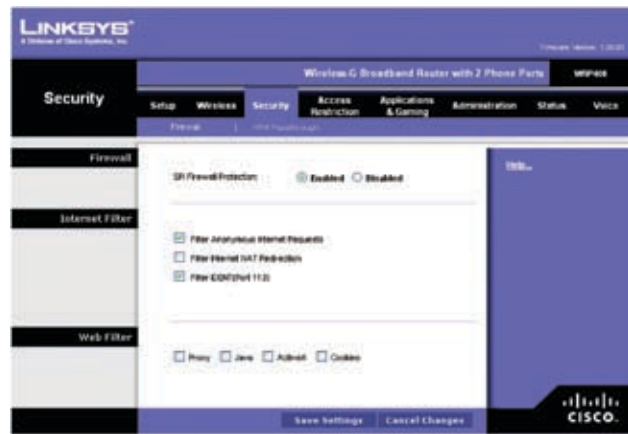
LINKSYS®
A Division of Cisco Systems, Inc.

Firmware Version: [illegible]

Wireless-G Broadband Router with 2 Phone Ports WRP400

Security

Setup Wireless Security Access Restriction Applications & Gaming Administration Status Voice

Firewall | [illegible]

Firewall

SPI Firewall Protection: Enabled Disabled

Help...

Internet Filter

Filter Anonymous Internet Requests

Filter Internet NAT Redirection

Filter IDENT(Port 113)

Web Filter

Proxy Java ActiveX Cookies

Save Settings Cancel Changes

cisco.